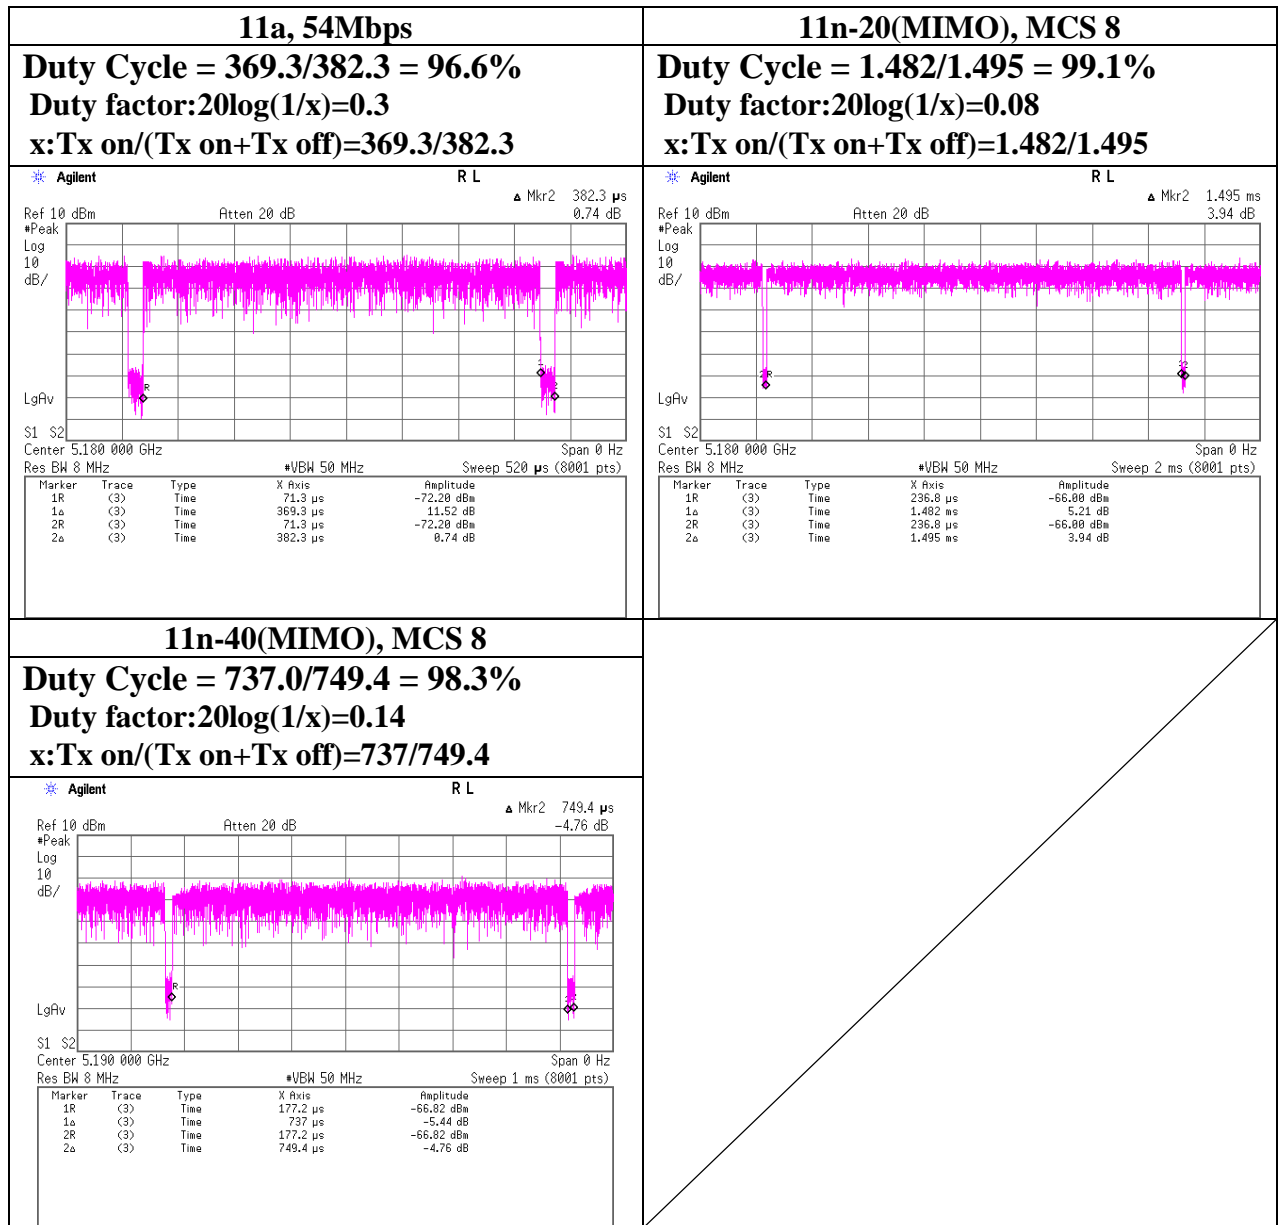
11a, 54Mbps

Duty Cycle = 369.3/382.3 = 96.6%
Duty factor:20log(1/x)=0.3
x:Tx on/(Tx on+Tx off)=369.3/382.3

Agilent R L
▲ Mkr2 382.3 μs
Ref 10 dBm Atten 20 dB 0.74 dB
#Peak
Log
10
dB/
LgAv
S1 S2
Center 5.180 000 GHz Span 0 Hz
Res BW 8 MHz #VBW 50 MHz Sweep 520 μs (8001 pts)

| Marker | Trace | Type | X Axis | Amplitude |
|---|---|---|---|---|
| 1R | (3) | Time | 71.3 μs | -72.20 dBm |
| 1▲ | (3) | Time | 369.3 μs | 11.52 dB |
| 2R | (3) | Time | 71.3 μs | -72.20 dBm |
| 2▲ | (3) | Time | 382.3 μs | 0.74 dB |

11n-20(MIMO), MCS 8

Duty Cycle = 1.482/1.495 = 99.1%
Duty factor:20log(1/x)=0.08
x:Tx on/(Tx on+Tx off)=1.482/1.495

Agilent R L
▲ Mkr2 1.495 ms
Ref 10 dBm Atten 20 dB 3.94 dB
#Peak
Log
10
dB/
LgAv
S1 S2
Center 5.180 000 GHz Span 0 Hz
Res BW 8 MHz #VBW 50 MHz Sweep 2 ms (8001 pts)

| Marker | Trace | Type | X Axis | Amplitude |
|---|---|---|---|---|
| 1R | (3) | Time | 236.8 μs | -66.00 dBm |
| 1▲ | (3) | Time | 1.482 ms | 5.21 dB |
| 2R | (3) | Time | 236.8 μs | -66.00 dBm |
| 2▲ | (3) | Time | 1.495 ms | 3.94 dB |

11n-40(MIMO), MCS 8

Duty Cycle = 737.0/749.4 = 98.3%
Duty factor:20log(1/x)=0.14
x:Tx on/(Tx on+Tx off)=737/749.4

Agilent R L
▲ Mkr2 749.4 μs
Ref 10 dBm Atten 20 dB -4.76 dB
#Peak
Log
10
dB/
LgAv
S1 S2
Center 5.190 000 GHz Span 0 Hz
Res BW 8 MHz #VBW 50 MHz Sweep 1 ms (8001 pts)

| Marker | Trace | Type | X Axis | Amplitude |
|---|---|---|---|---|
| 1R | (3) | Time | 177.2 μs | -66.82 dBm |
| 1▲ | (3) | Time | 737 μs | -5.44 dB |
| 2R | (3) | Time | 177.2 μs | -66.82 dBm |
| 2▲ | (3) | Time | 749.4 μs | -4.76 dB |